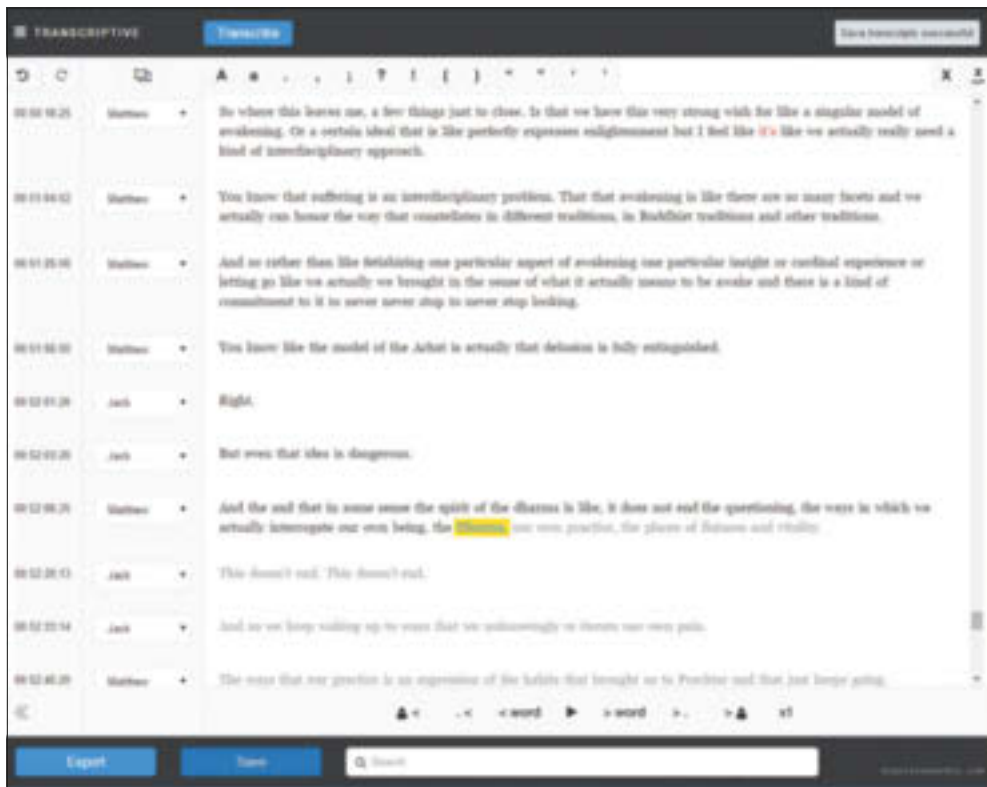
TRANSCRIPTIVE

Transcribe

Save transcript successful

00:00:18:25 Matthew So where this leaves me, a few things just to close. Is that we have this very strong wish for like a singular model of awakening. Or a certain ideal that is like perfectly expresses enlightenment but I feel like it's like we actually really need a kind of interdisciplinary approach.

00:01:04:02 Matthew You know that suffering is an interdisciplinary problem. That that awakening is like there are so many facets and we actually can honor the way that constellates in different traditions, in Buddhist traditions and other traditions.

00:01:25:06 Matthew And so rather than like fetishizing one particular aspect of awakening one particular insight or cardinal experience or letting go like we actually we brought in the sense of what it actually means to be awake and there is a kind of commitment to it to never never stop to never stop looking.

00:01:50:00 Matthew You know like the model of the Arhat is actually that delusion is fully extinguished.

00:02:01:26 Jack Right.

00:02:03:26 Jack But even that idea is dangerous.

00:02:06:25 Matthew And the and that in some sense the spirit of the dharma is like, it does not end the questioning, the ways in which we actually interrogate our own being, the Dharma, our own practice, the places of flatness and vitality.

00:02:28:13 Jack This doesn't end. This doesn't end.

00:02:35:14 Jack And so we keep waking up to ways that we unknowingly or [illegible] our own pain.

00:02:45:20 Matthew The ways that our practice is an expression of the habits that brought us to Practice and that just keeps going.

< word > word x1

Export Save Search